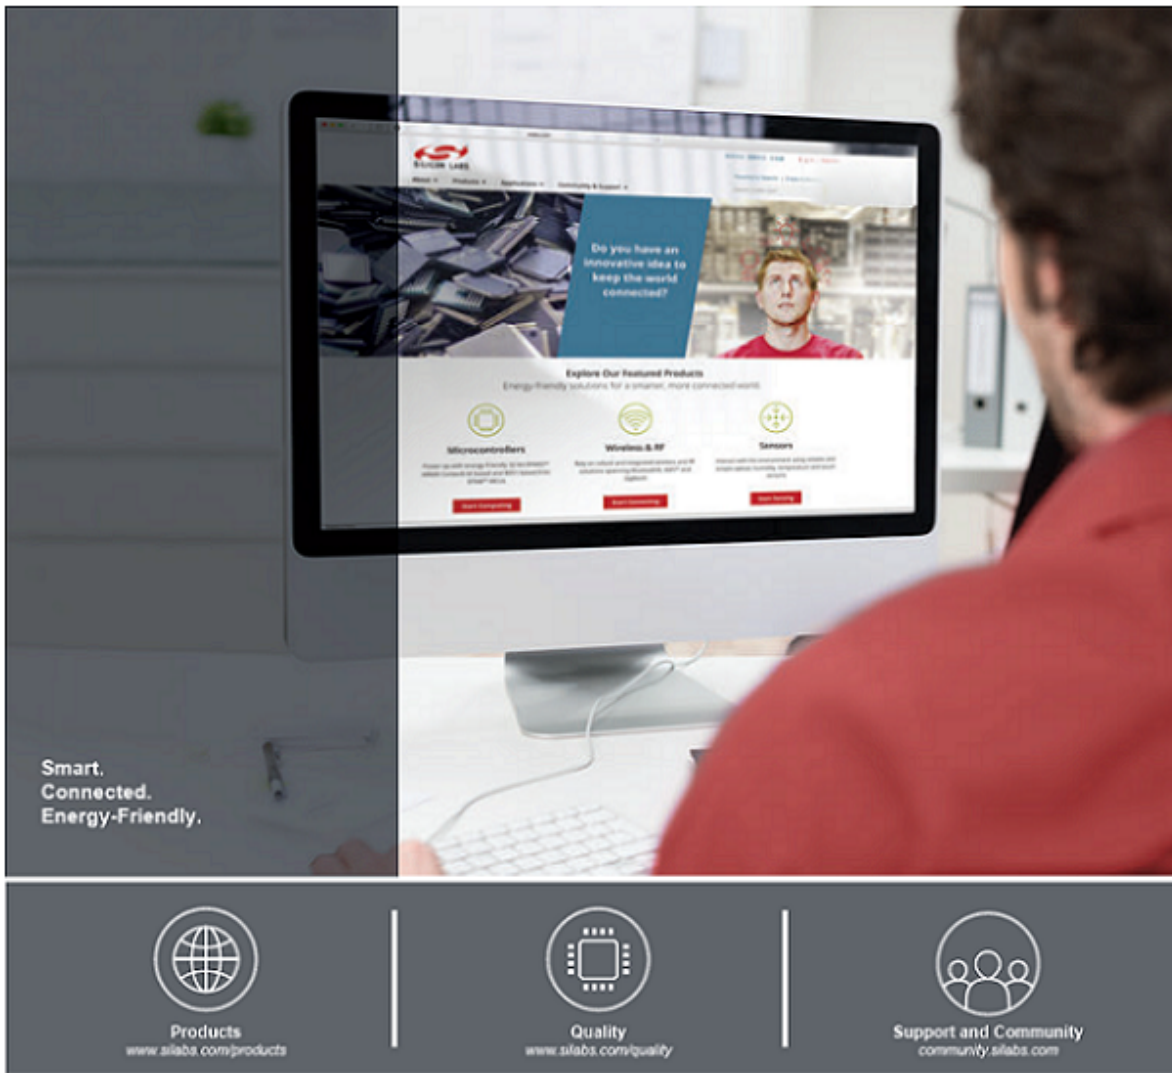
SILICON LABS

Do you have an innovative idea to keep the world connected?

Explore Our Featured Products
Energy-friendly solutions for a smarter, more connected world

Microcontrollers

Wireless & RF

Sensors

Smart.
Connected.
Energy-Friendly.

Products
www.silabs.com/products

Quality
www.silabs.com/quality

Support and Community
community.silabs.com